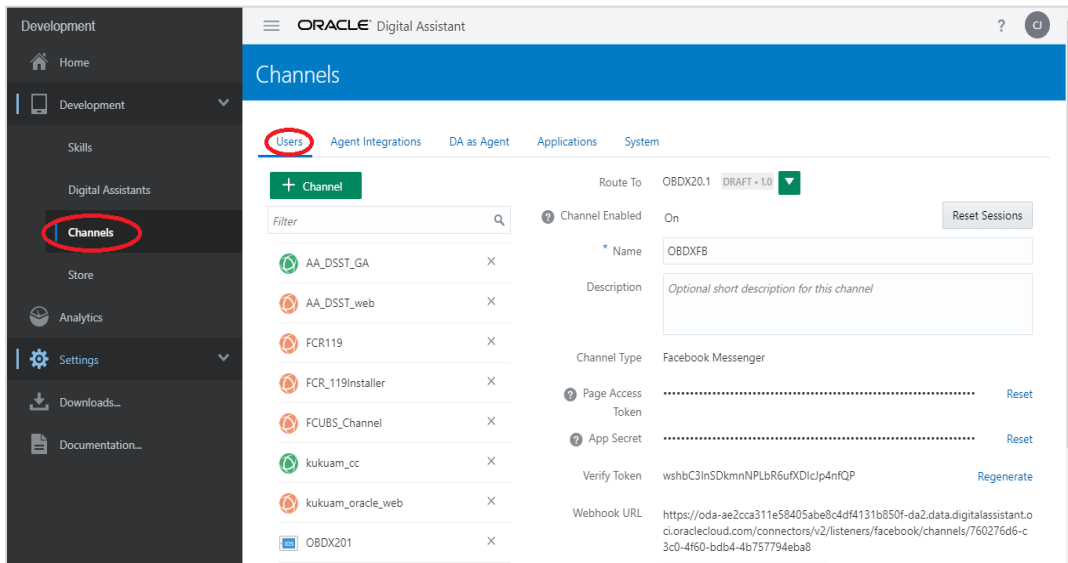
Development

Home

Development

Skills

Digital Assistants

Channels

Store

Analytics

Settings

Downloads...

Documentation...

ORACLE Digital Assistant

?

CJ

Channels

Users Agent Integrations DA as Agent Applications System

+ Channel

Filter

AA_DSST_GA ×

AA_DSST_web ×

FCR119 ×

FCR_119Installer ×

FCUBS_Channel ×

kukuam_cc ×

kukuam_oracle_web ×

OBDX201 ×

Route To OBDX20.1 DRAFT • 1.0

Channel Enabled On

Reset Sessions

* Name OBDXFB

Description Optional short description for this channel

Channel Type Facebook Messenger

Page Access Token •••••••••••••••••••••••••••••••••••••••••••••••••••••••••••••• Reset

App Secret •••••••••••••••••••••••••••••••••••••••••••••••••••••••••••••• Reset

Verify Token wshbC3InSDkmnNPLbR6ufXDIcJp4nfQP Regenerate

Webhook URL https://oda-ae2cca311e58405abe8c4df4131b850f-da2.data.digitalassistant.oci.oraclecloud.com/connectors/v2/listeners/facebook/channels/760276d6-c3c0-4f60-bdb4-4b757794eba8